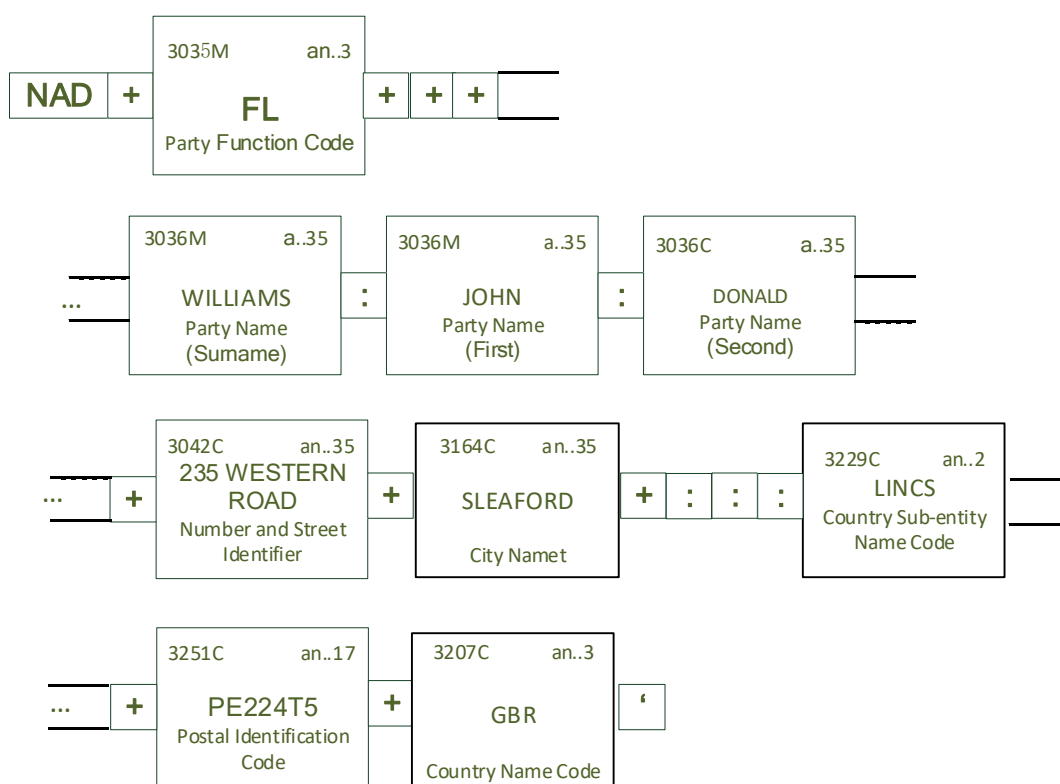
NAD + 3035M an..3 FL Party Function Code + + +

... 3036M a..35 WILLIAMS Party Name (Surname) : 3036M a..35 JOHN Party Name (First) : 3036C a..35 DONALD Party Name (Second)

... + 3042C an..35 235 WESTERN ROAD Number and Street Identifier + 3164C an..35 SLEAFORD City Namet + : : : 3229C an..2 LINCS Country Sub-entity Name Code

... + 3251C an..17 PE224T5 Postal Identification Code + 3207C an..3 GBR Country Name Code ‘